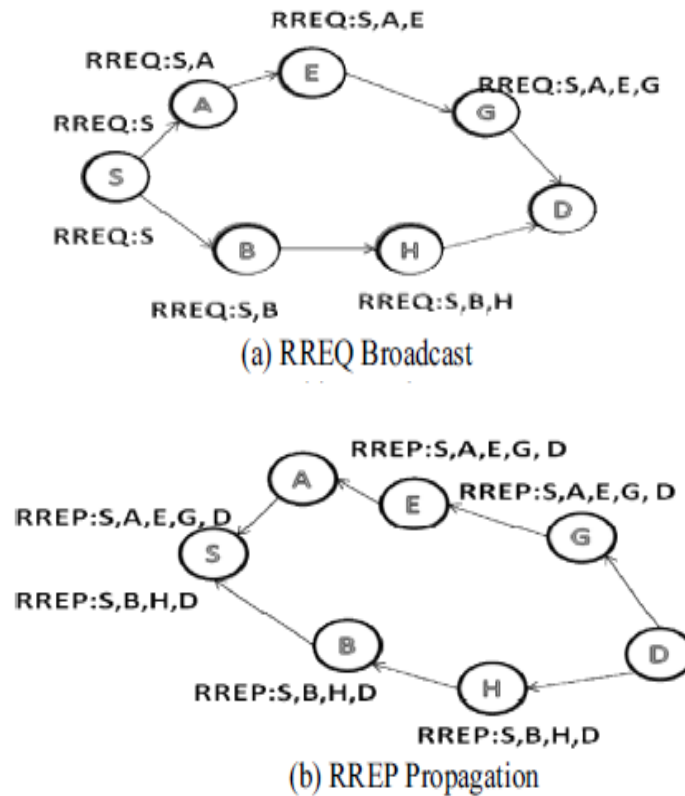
RREQ:S,A,E

RREQ:S,A

E

RREQ:S,A,E,G

A

G

RREQ:S

S

D

RREQ:S

B

H

RREQ:S,B

RREQ:S,B,H

(a) RREQ Broadcast

RREP:S,A,E,G, D

A

E

RREP:S,A,E,G, D

RREP:S,A,E,G, D

S

G

RREP:S,B,H,D

B

D

RREP:S,B,H,D

H

RREP:S,B,H,D

(b) RREP Propagation